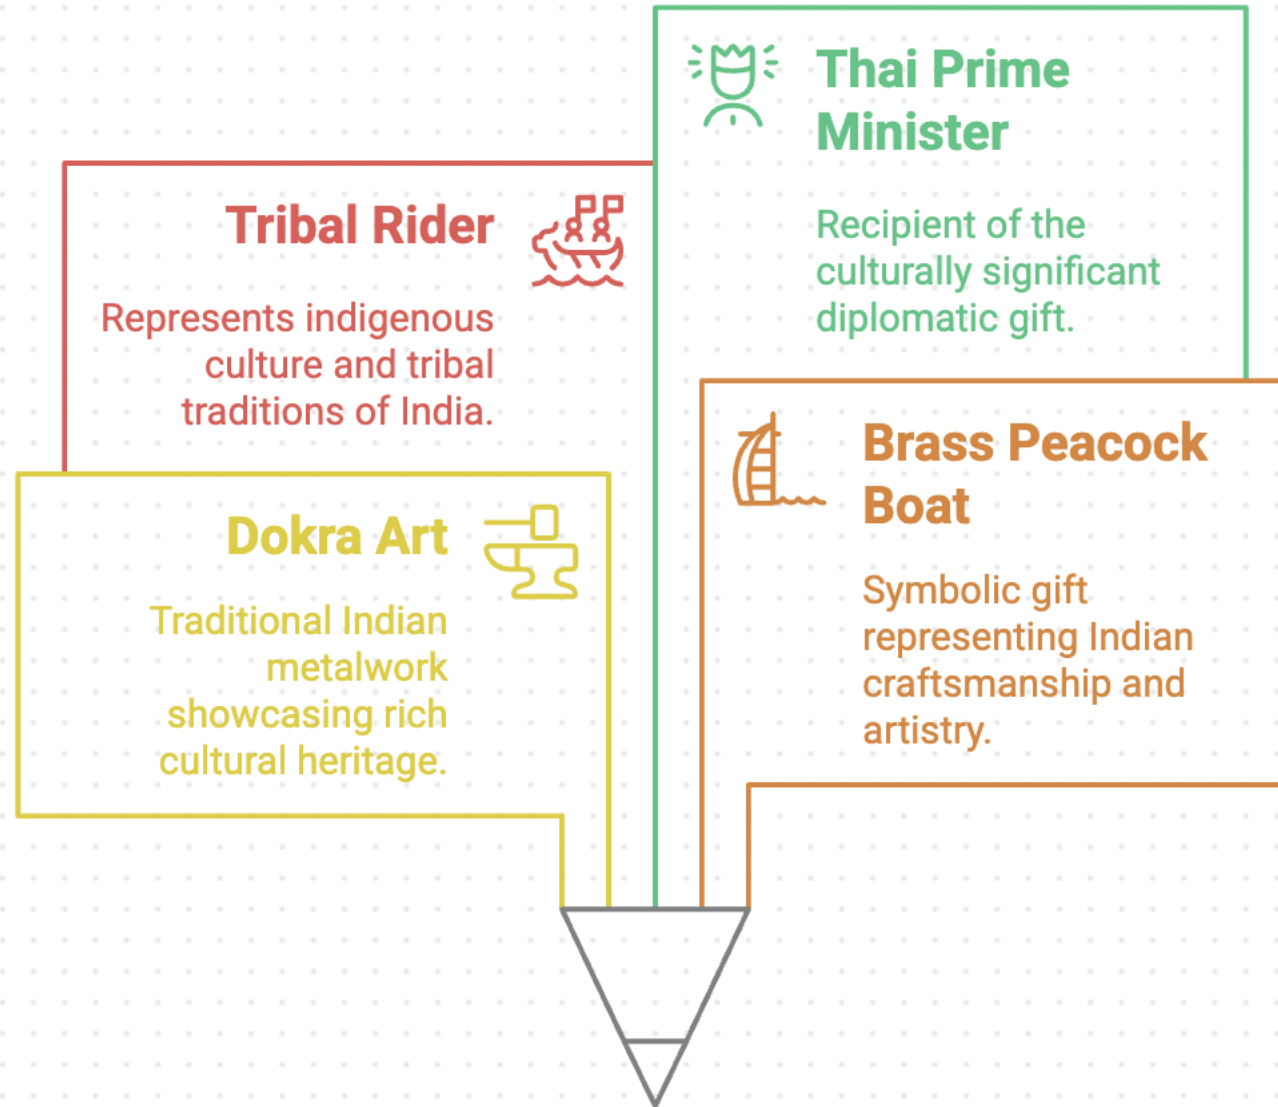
Thai Prime Minister

Recipient of the culturally significant diplomatic gift.

Tribal Rider

Represents indigenous culture and tribal traditions of India.

Brass Peacock Boat

Symbolic gift representing Indian craftsmanship and artistry.

Dokra Art

Traditional Indian metalwork showcasing rich cultural heritage.